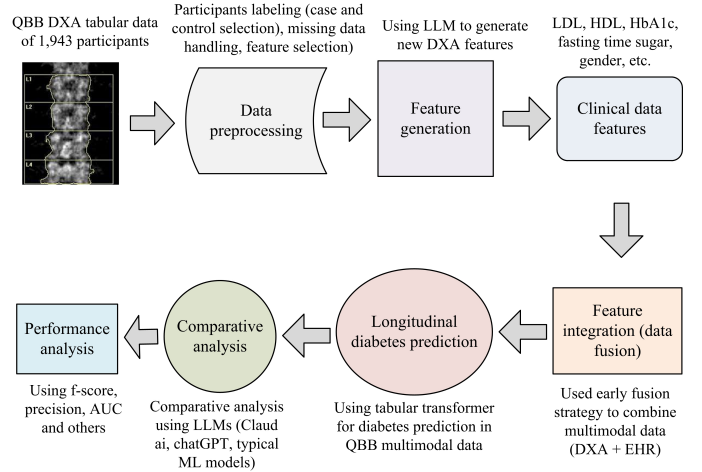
QBB DXA tabular data of 1,943 participants

L1

L2

L3

L4

Participants labeling (case and control selection), missing data handling, feature selection)

Data preprocessing

Using LLM to generate new DXA features

Feature generation

LDL, HDL, HbA1c, fasting time sugar, gender, etc.

Clinical data features

Feature integration (data fusion)

Used early fusion strategy to combine multimodal data (DXA + EHR)

Longitudinal diabetes prediction

Using tabular transformer for diabetes prediction in QBB multimodal data

Comparative analysis

Comparative analysis using LLMs (Claud ai, chatGPT, typical ML models)

Performance analysis

Using f-score, precision, AUC and others